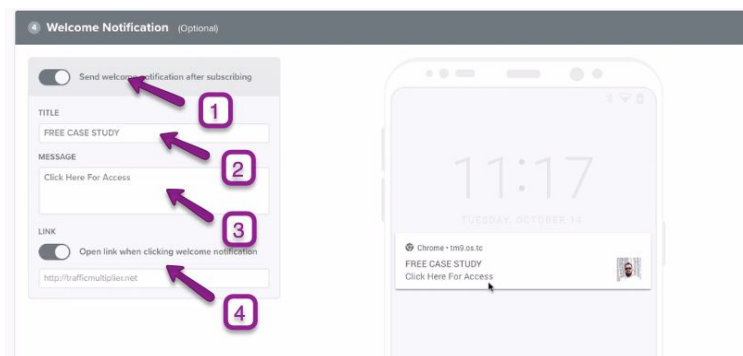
4 Welcome Notification (Optional)

Send welcome notification after subscribing

1

TITLE

FREE CASE STUDY

2

MESSAGE

Click Here For Access

3

LINK

Open link when clicking welcome notification

http://trafficmultiplier.net

4

11:17

TUESDAY, OCTOBER 14

Chrome • 1m9.os.tc

FREE CASE STUDY

Click Here For Access